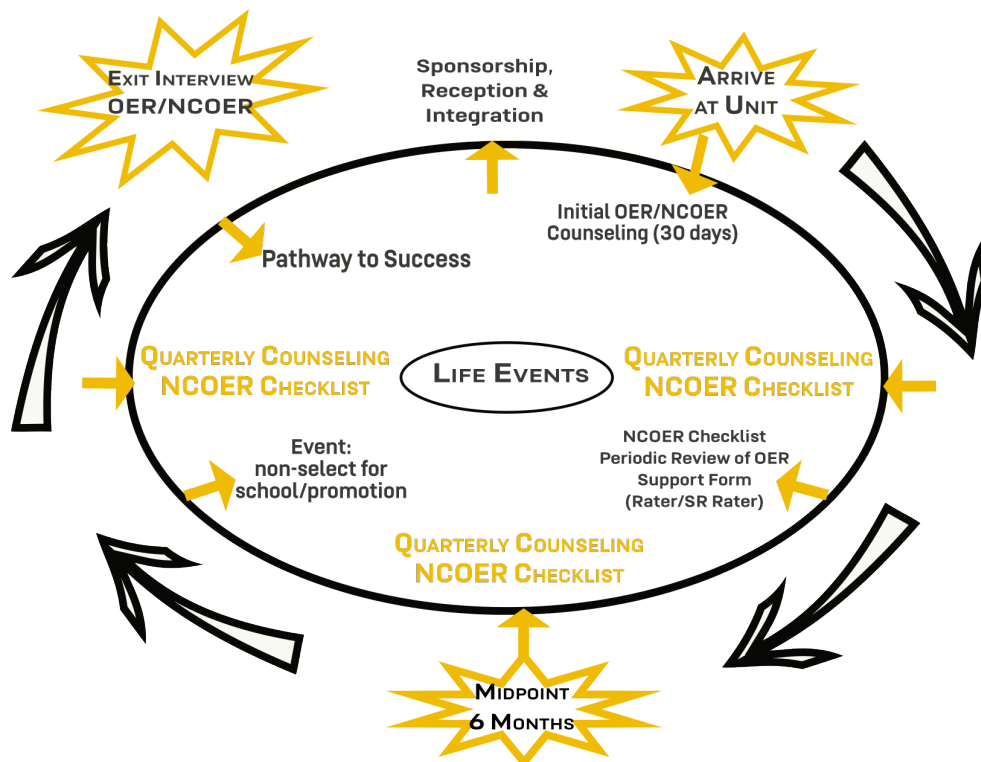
Exit Interview OER/NCOER

Sponsorship, Reception & Integration

Arrive at Unit

Initial OER/NCOER Counseling (30 days)

Pathway to Success

Quarterly Counseling NCOER Checklist

Life Events

Quarterly Counseling NCOER Checklist

Event: non-select for school/promotion

NCOER Checklist Periodic Review of OER Support Form (Rater/SR Rater)

Quarterly Counseling NCOER Checklist

Midpoint 6 Months